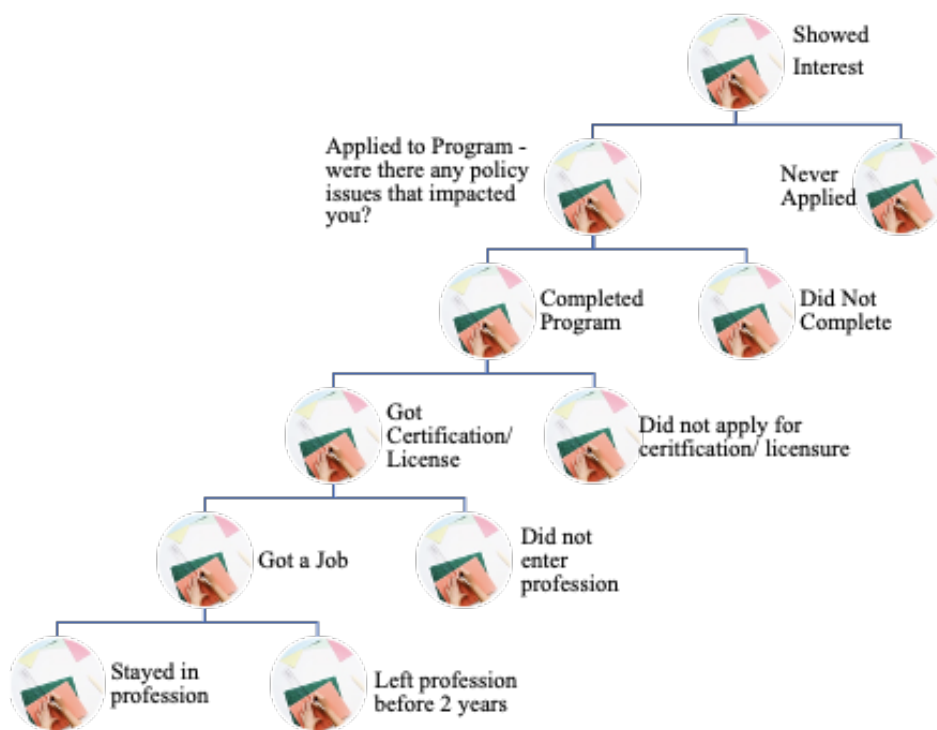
Showed Interest

Applied to Program - were there any policy issues that impacted you?

Never Applied

Completed Program

Did Not Complete

Got Certification/ License

Did not apply for ceritfication/ licensure

Got a Job

Did not enter profession

Stayed in profession

Left profession before 2 years